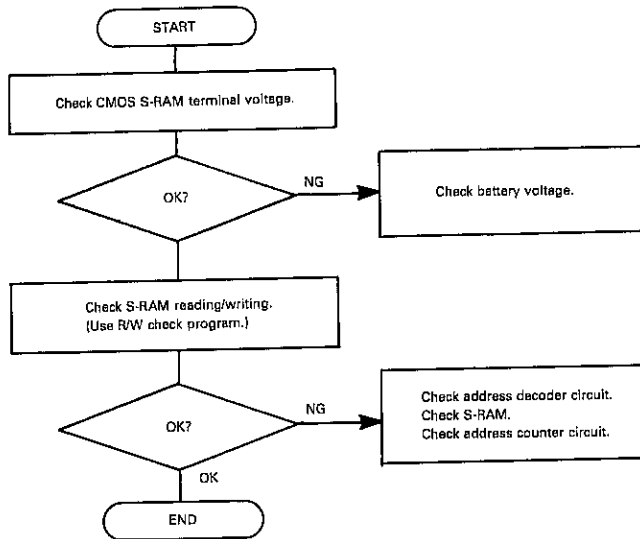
START

Check CMOS S-RAM terminal voltage.

OK?

NG

Check battery voltage.

Check S-RAM reading/writing.
(Use R/W check program.)

OK?

NG

Check address decoder circuit.
Check S-RAM.
Check address counter circuit.

OK

END